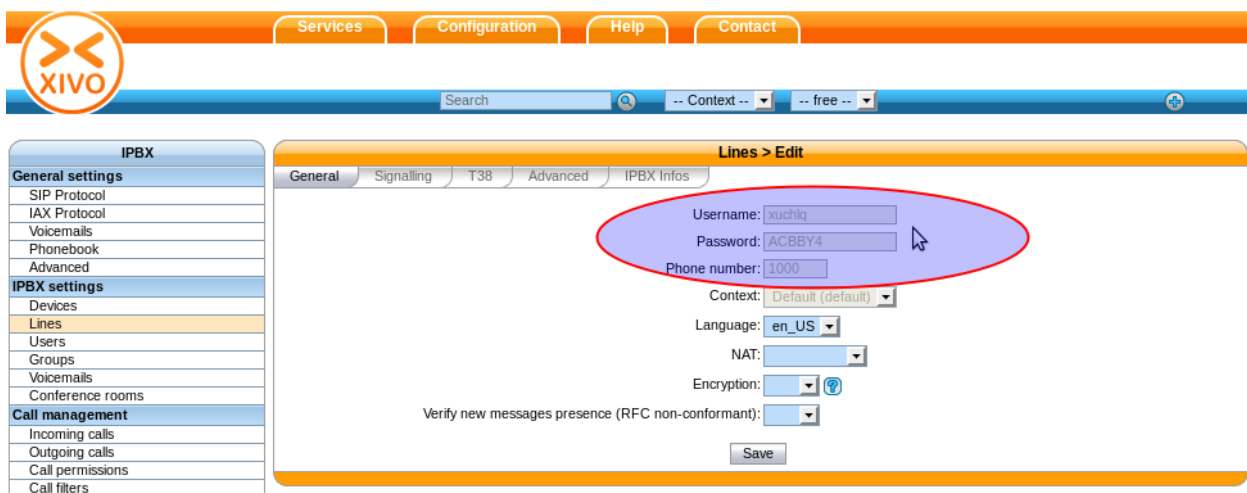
Services Configuration Help Contact

XIVO

Search

-- Context --

-- free --

IPBX

General settings
SIP Protocol
IAX Protocol
Voicemails
Phonebook
Advanced

IPBX settings
Devices
Lines
Users
Groups
Voicemails
Conference rooms

Call management
Incoming calls
Outgoing calls
Call permissions
Call filters

Lines > Edit

General | Signalling | T38 | Advanced | IPBX Infos

Username: xuchlq

Password: ACBBY4

Phone number: 1000

Context: Default (default)

Language: en_US

NAT:

Encryption:

Verify new messages presence (RFC non-conformant):

Save